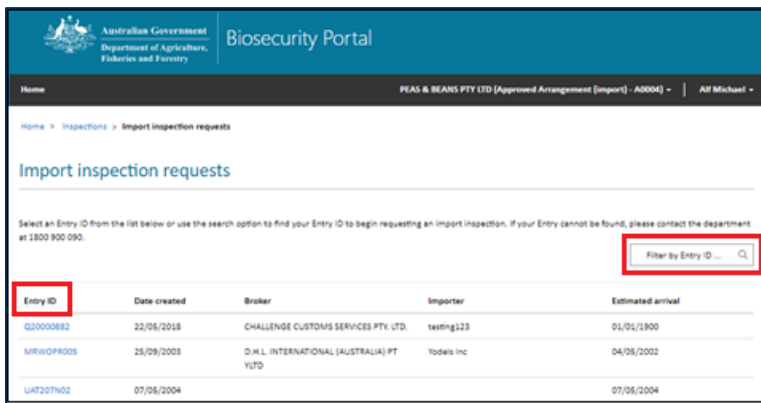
Australian Government
Department of Agriculture, Fisheries and Forestry

Biosecurity Portal

Home

PEAS & BEANS PTY LTD (Approved Arrangement (import) - A0004) ▾

Alf Michael ▾

Home > Inspections > Import inspection requests

Import inspection requests

Select an Entry ID from the list below or use the search option to find your Entry ID to begin requesting an import inspection. If your Entry cannot be found, please contact the department at 1800 900 090.

Filter by Entry ID ...

| Entry ID | Date created | Broker | Importer | Estimated arrival |
|---|---|---|---|---|
| Q20000682 | 22/05/2018 | CHALLENGE CUSTOMS SERVICES PTY. LTD. | testing123 | 01/01/1900 |
| MRWOPR005 | 25/09/2003 | D.H.L. INTERNATIONAL (AUSTRALIA) PT YLTD | Yodels Inc | 04/05/2002 |
| UAT207N02 | 07/05/2004 | | | 07/05/2004 |